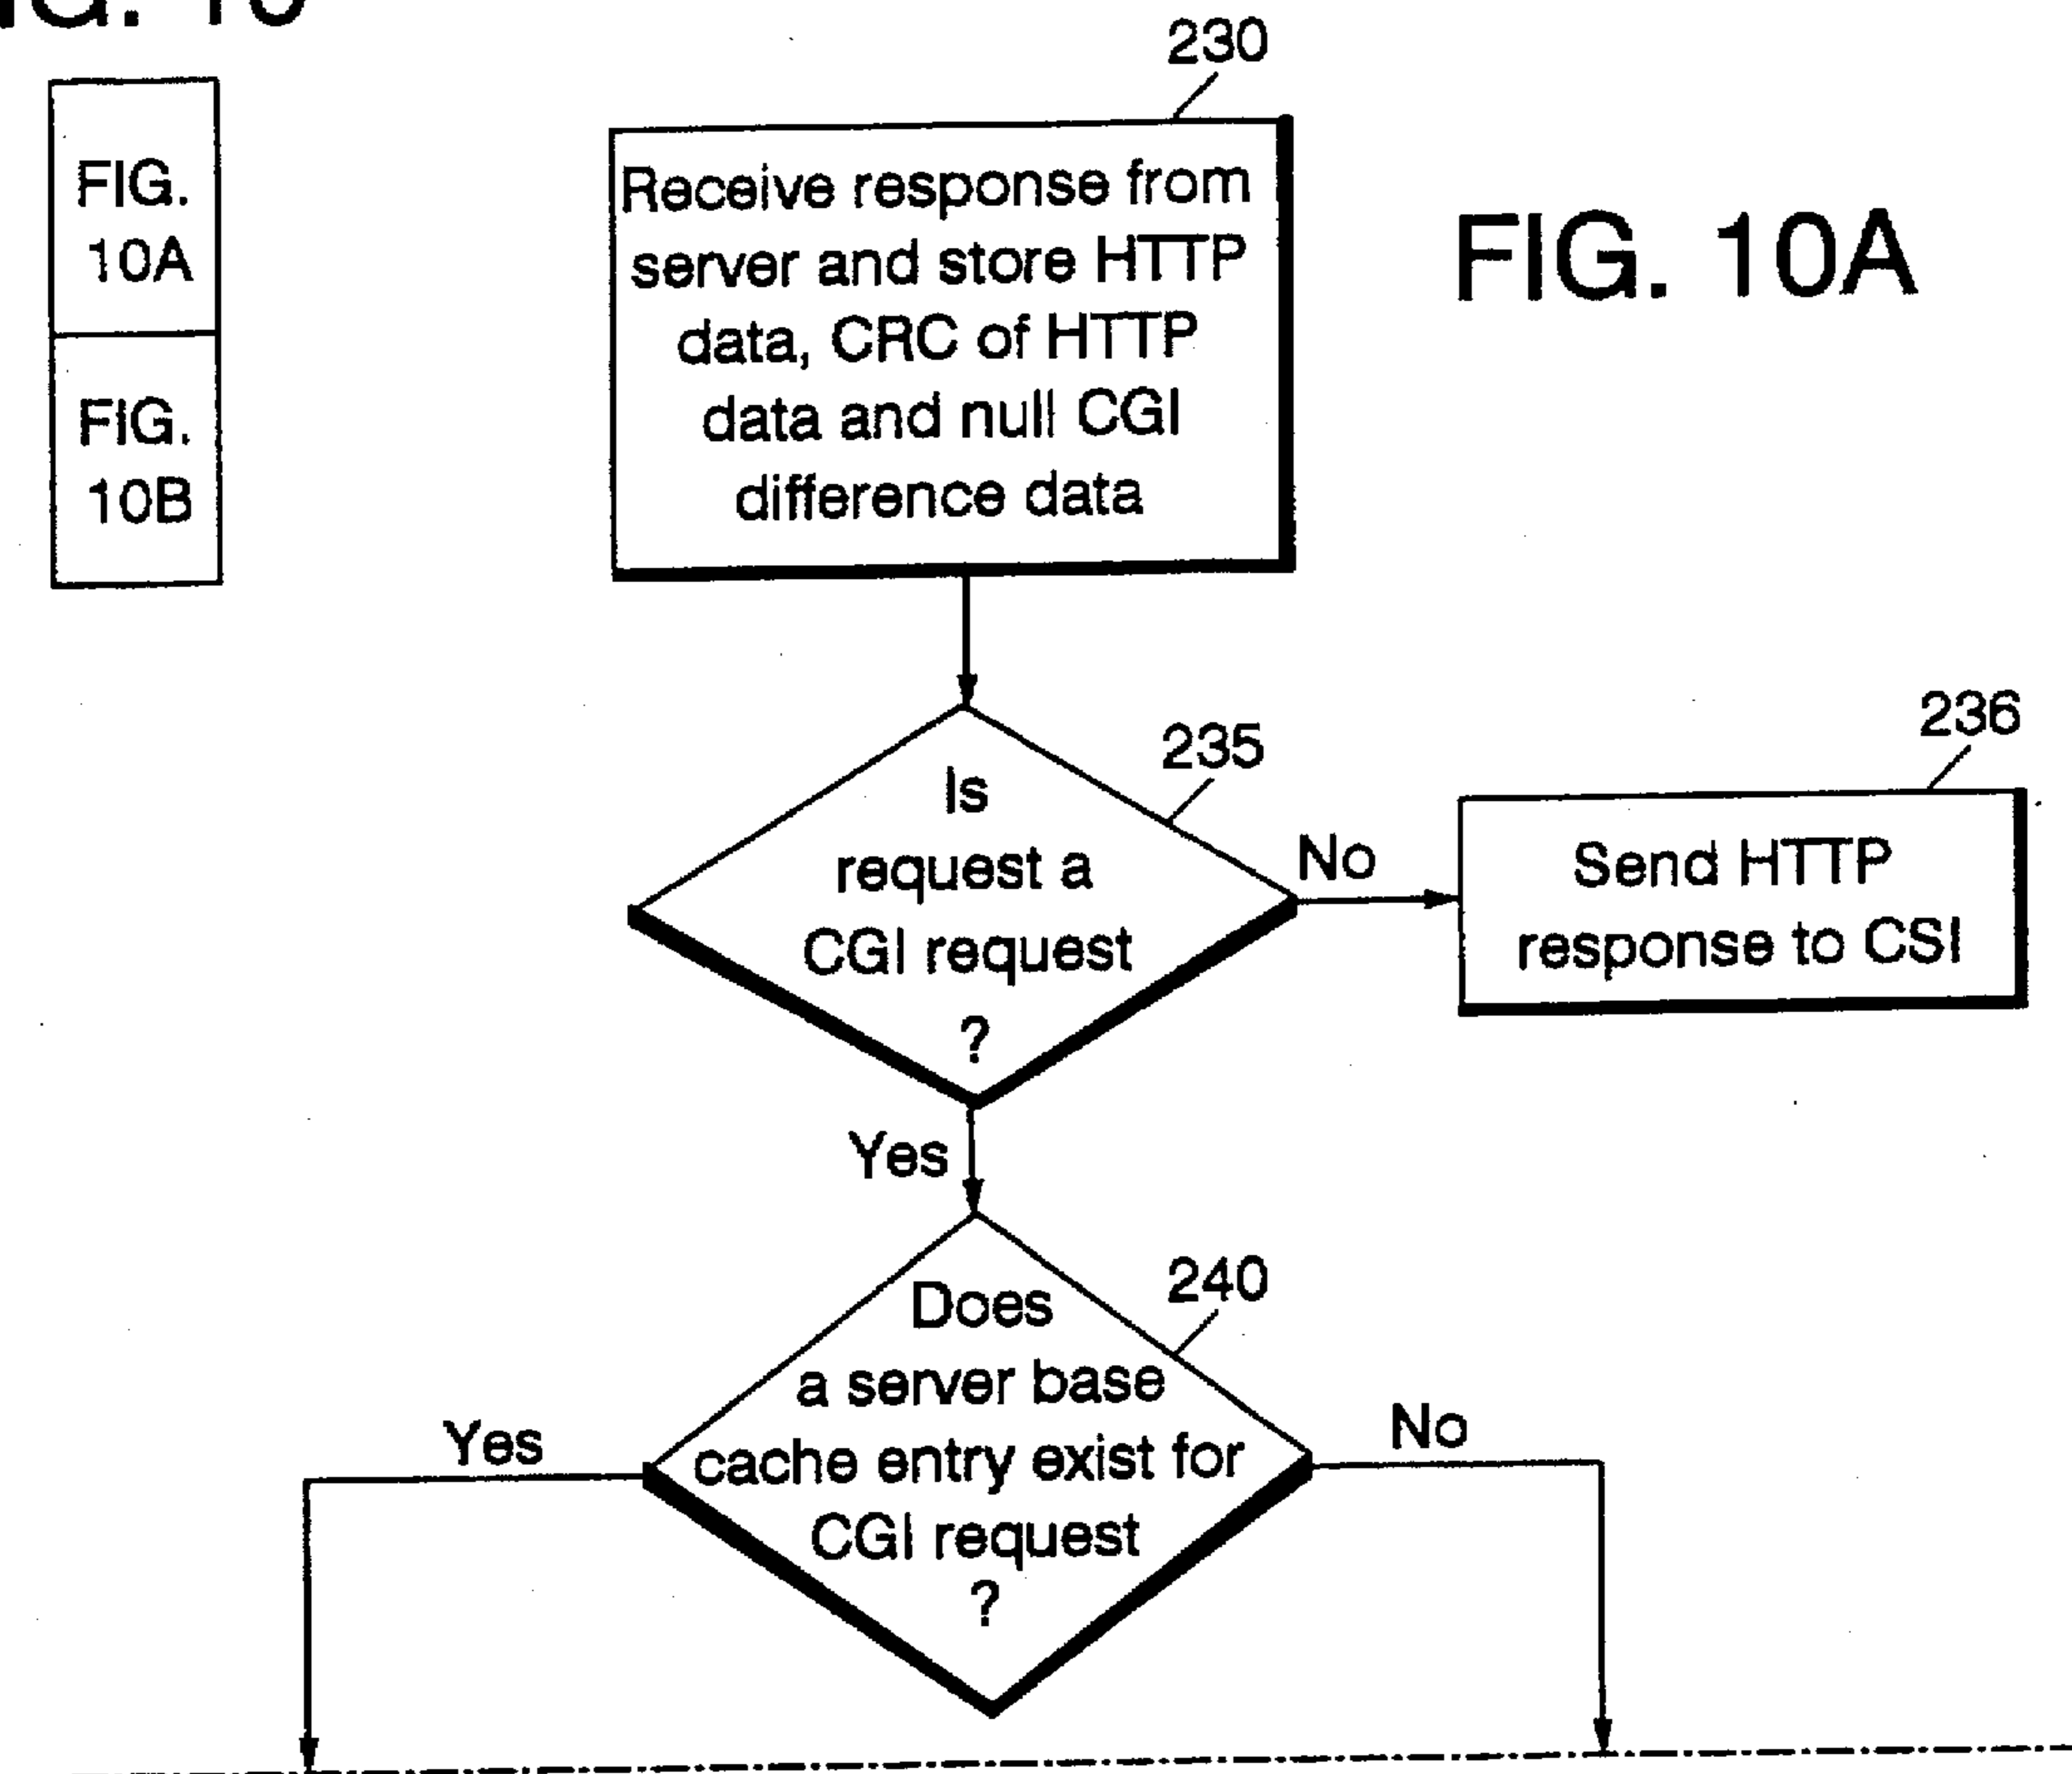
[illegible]G. 10

FIG. 10A

FIG. 10B

230

Receive response from server and store HTTP data, CRC of HTTP data and null CGI difference data

FIG. 10A

235

Is request a CGI request ?

No

236

Send HTTP response to CSI

Yes

240

Does a server base cache entry exist for CGI request ?

Yes

No